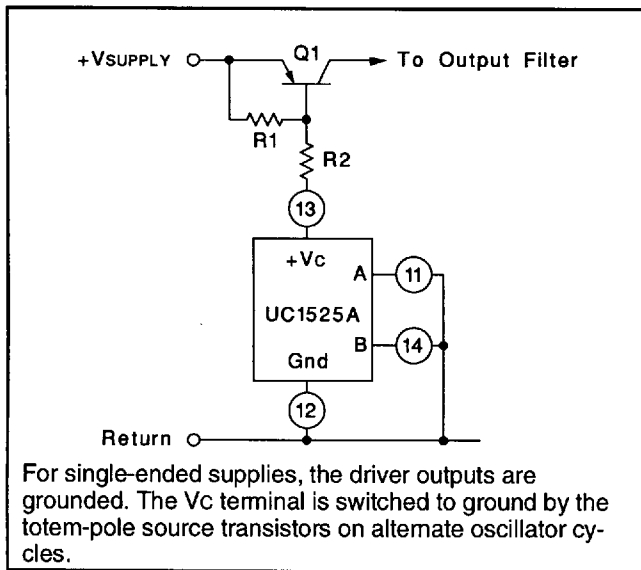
+VSUPPLY

Q1

To Output Filter

R1

R2

13

+Vc

A

11

UC1525A

B

14

Gnd

12

Return

For single-ended supplies, the driver outputs are grounded. The Vc terminal is switched to ground by the totem-pole source transistors on alternate oscillator cycles.